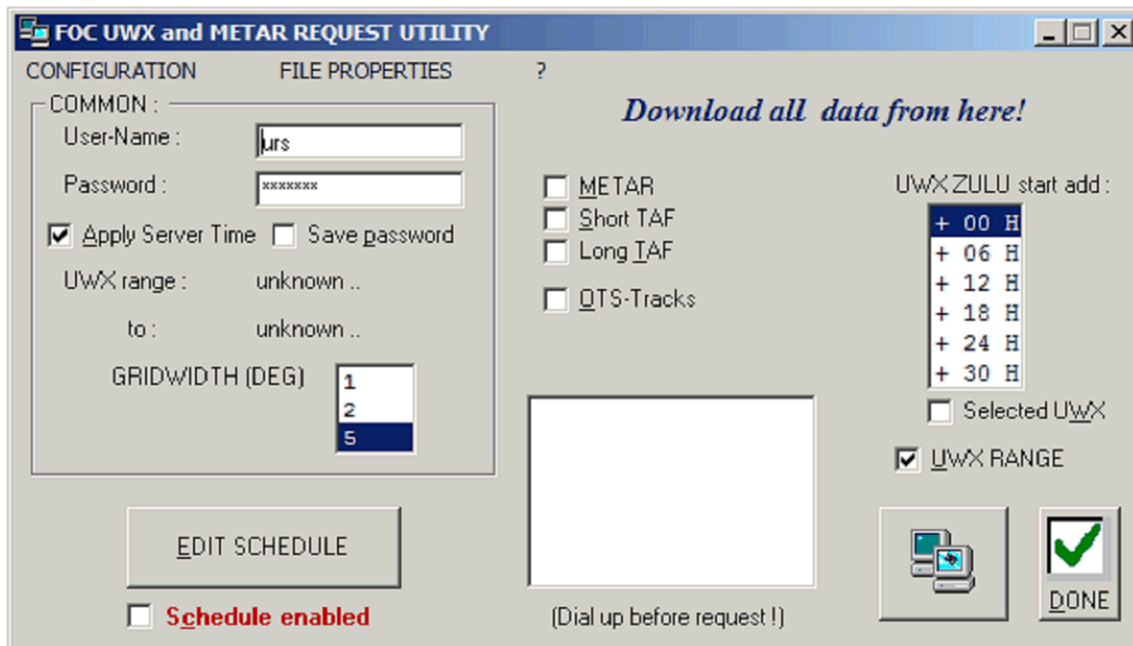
FOC UWX and METAR REQUEST UTILITY

CONFIGURATION FILE PROPERTIES ?

COMMON :
User-Name : urs
Password : *******
Apply Server Time
Save password
UWX range : unknown ..
to : unknown ..
GRIDWIDTH (DEG)
1
2
5

EDIT SCHEDULE
Schedule enabled

Download all data from here!

METAR
Short TAF
Long TAF
OTS-Tracks

(Dial up before request !)

UWX ZULU start add :
+ 00 H
+ 06 H
+ 12 H
+ 18 H
+ 24 H
+ 30 H
Selected UWX
UWX RANGE

DONE